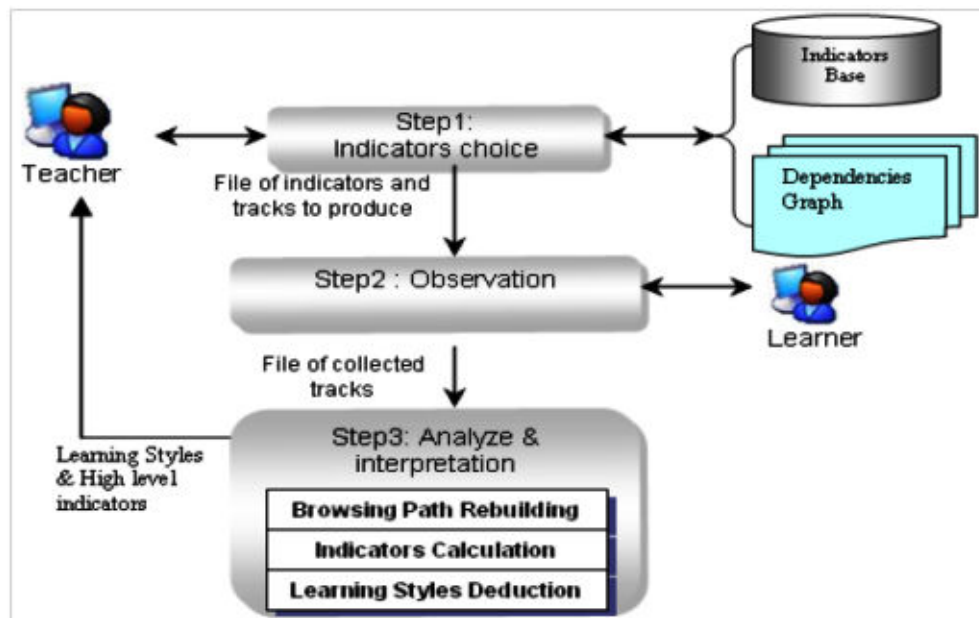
Teacher

Step1:
Indicators choice

Indicators Base

Dependencies Graph

File of indicators and tracks to produce

Step2 : Observation

Learner

File of collected tracks

Learning Styles & High level indicators

Step3: Analyze & interpretation

Browsing Path Rebuilding

Indicators Calculation

Learning Styles Deduction